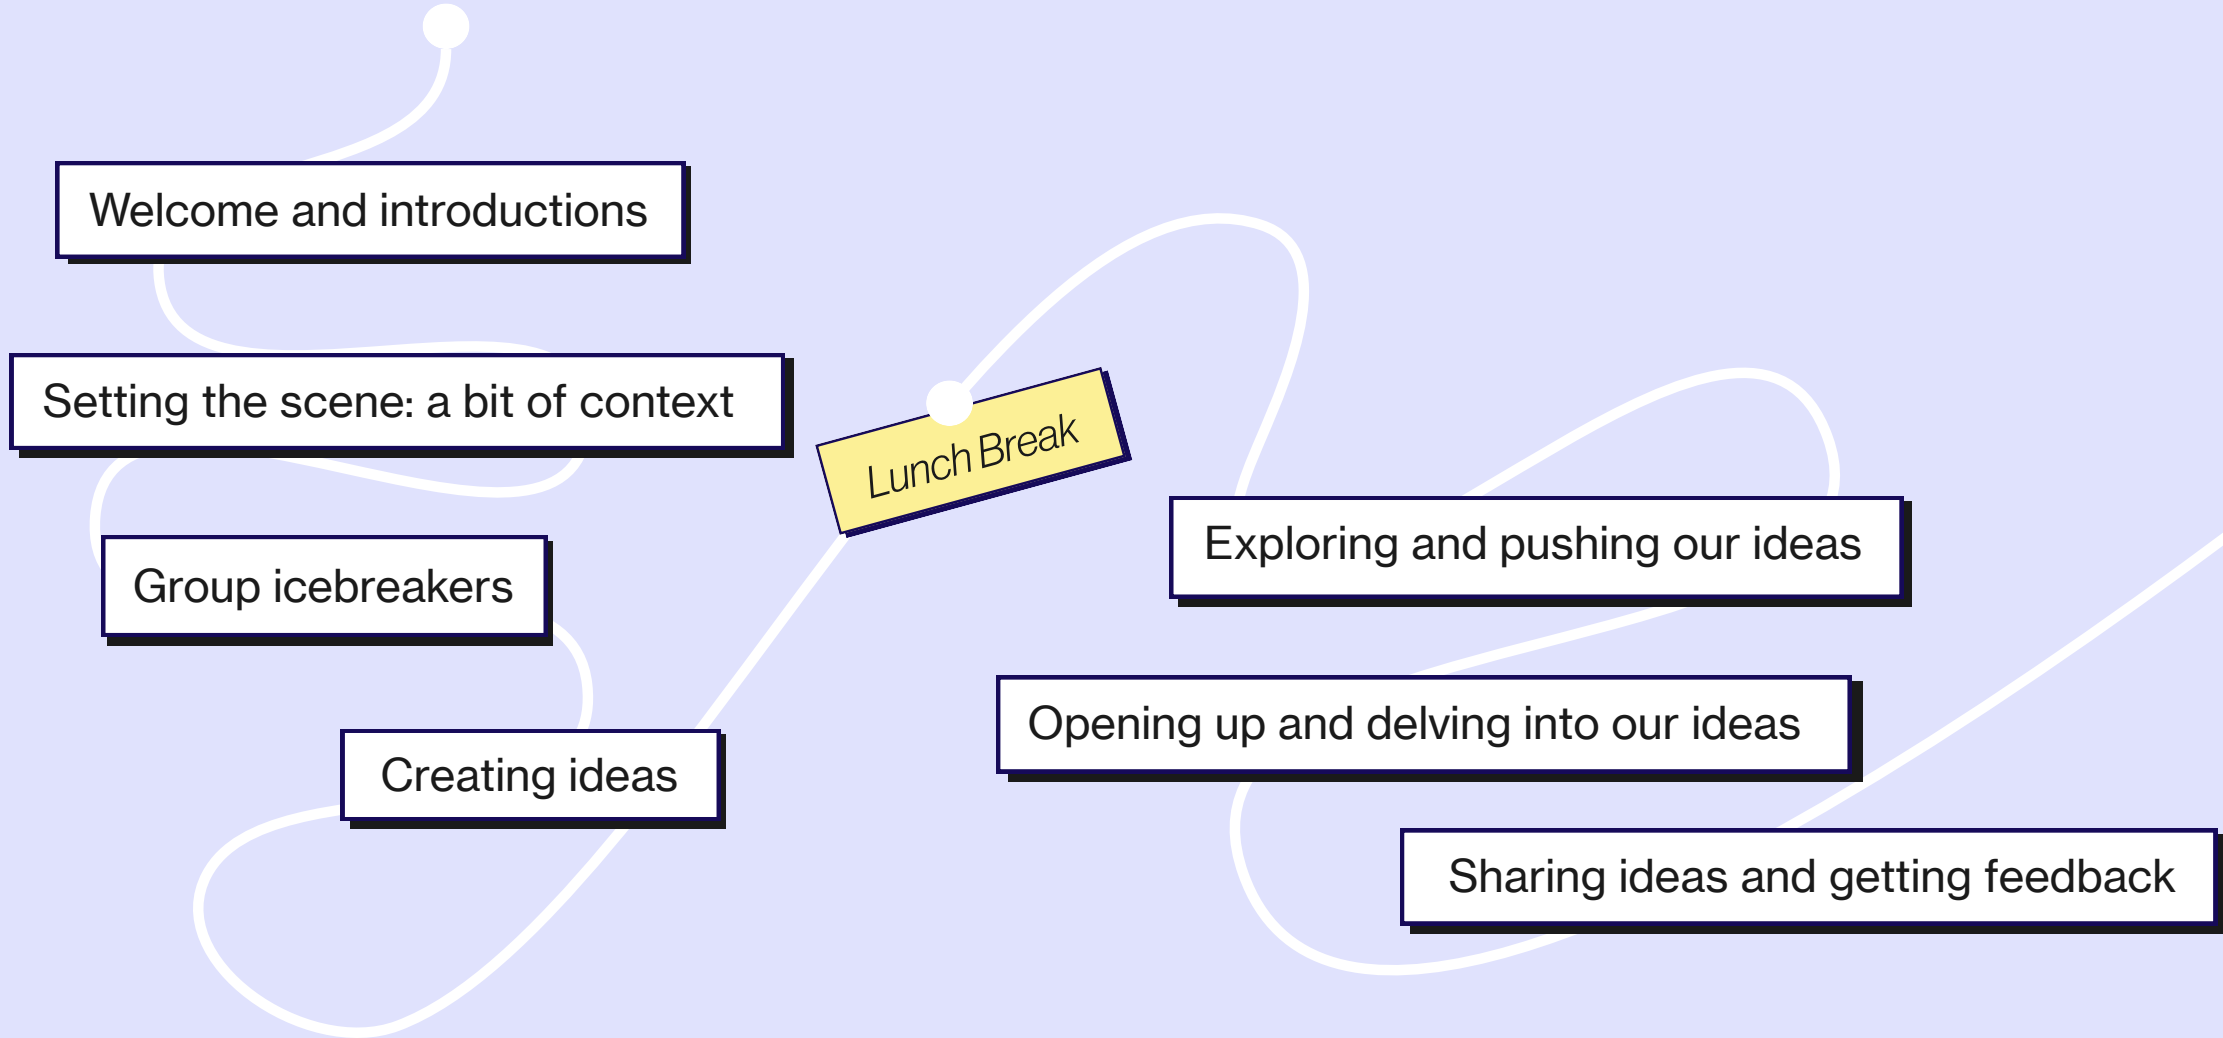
Welcome and introductions

Setting the scene: a bit of context

Group icebreakers

Creating ideas

Lunch Break

Exploring and pushing our ideas

Opening up and delving into our ideas

Sharing ideas and getting feedback